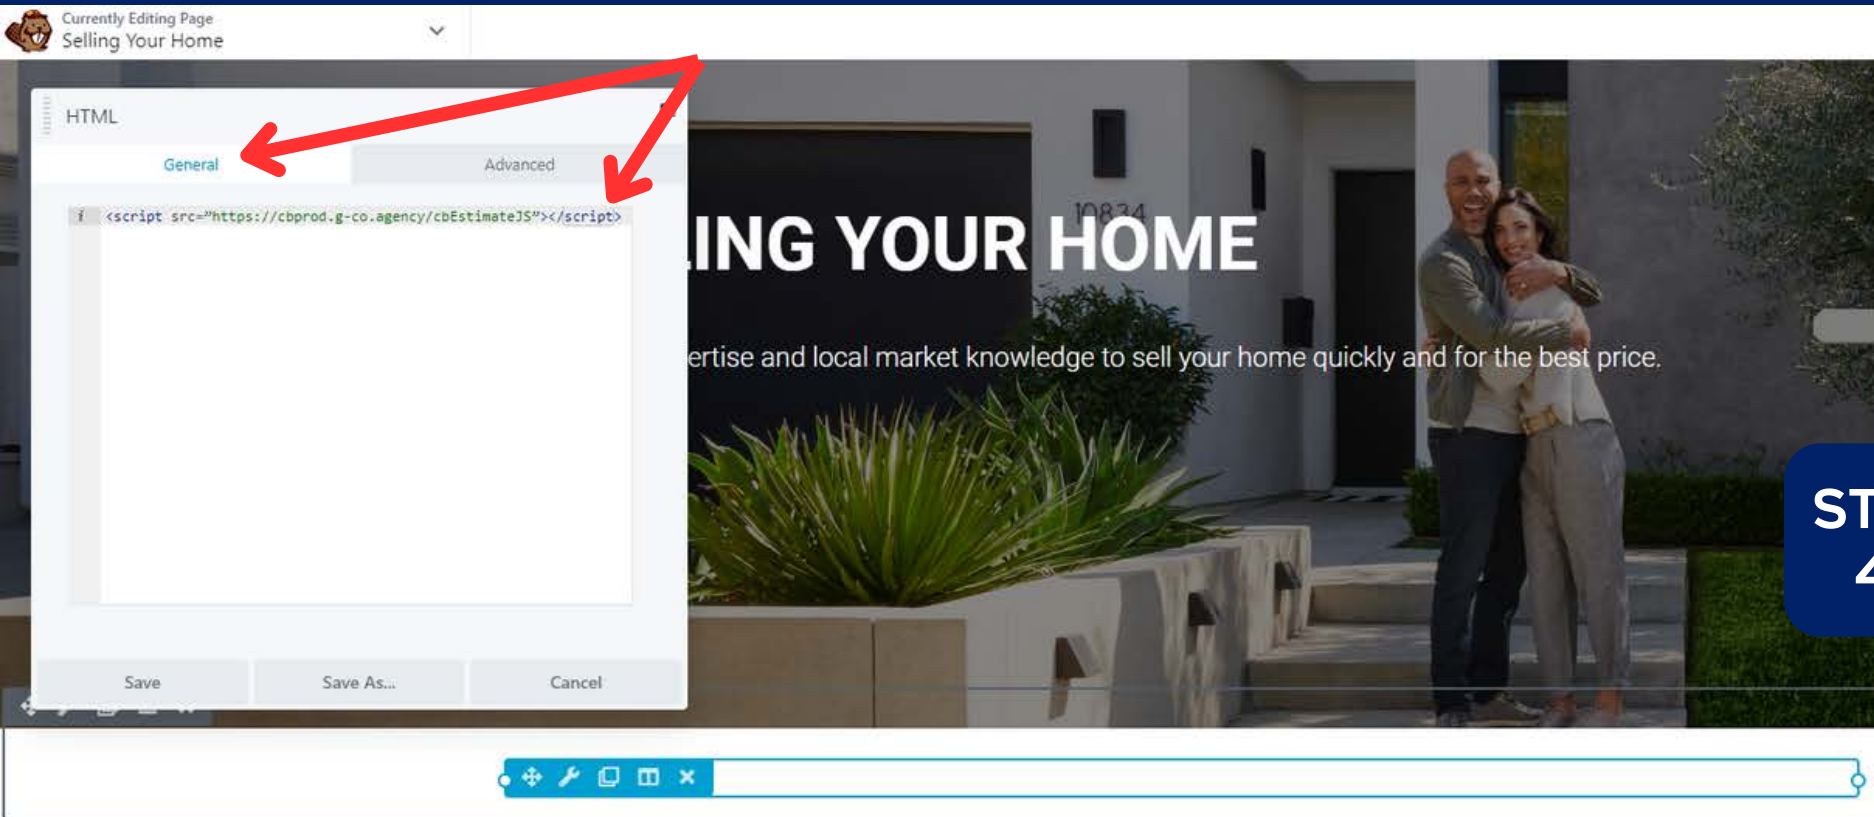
Currently Editing Page
Selling Your Home

HTML

General Advanced

1 <script src="https://cbprod.g-co.agency/cbEstimateJS"></script>

Save Save As... Cancel

ING YOUR HOME

10834

ertise and local market knowledge to sell your home quickly and for the best price.

ST
4